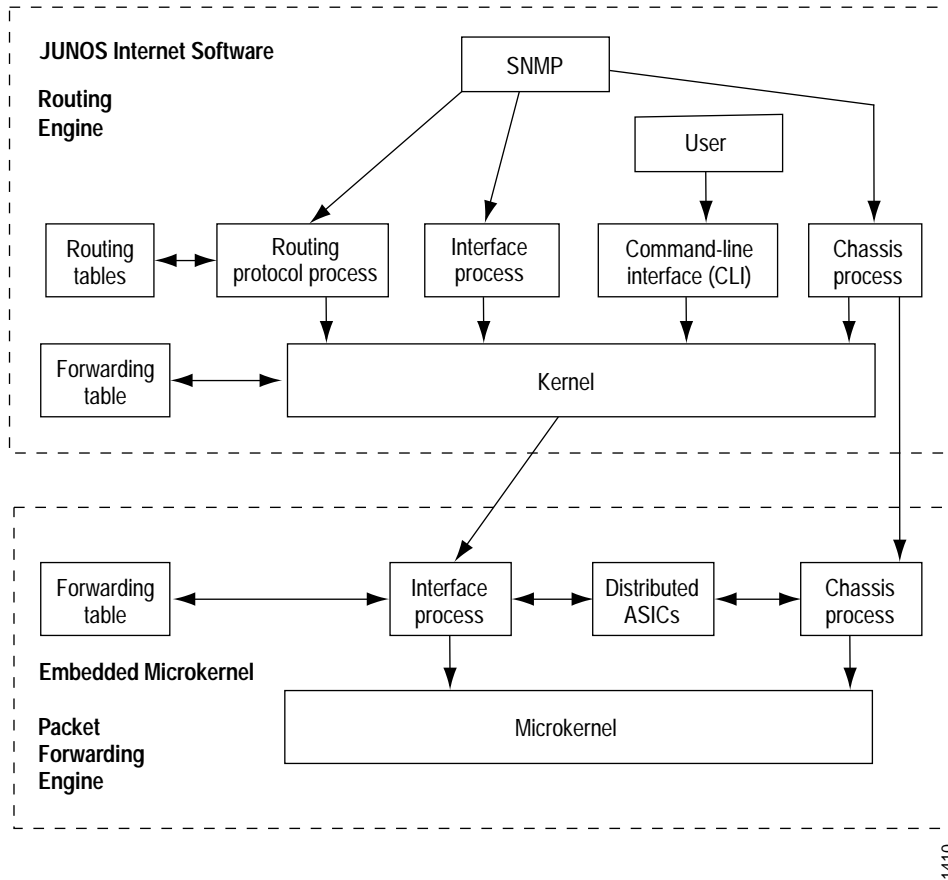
JUNOS Internet Software

Routing Engine

SNMP

User

Routing tables

Routing protocol process

Interface process

Command-line interface (CLI)

Chassis process

Forwarding table

Kernel

Forwarding table

Interface process

Distributed ASICs

Chassis process

Embedded Microkernel

Packet Forwarding Engine

Microkernel

1410